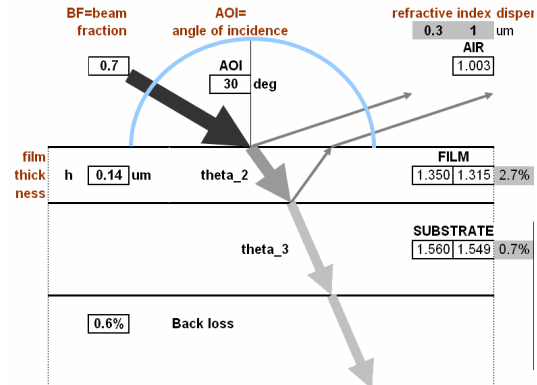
BF=beam fraction

AOI= angle of incidence

refractive index disper

0.3 1 um

AIR

1.003

0.7

AOI

30 deg

film thick ness

h 0.14 um

theta_2

FILM

1.350 1.315 2.7%

SUBSTRATE

theta_3

1.560 1.549 0.7%

0.6% Back loss